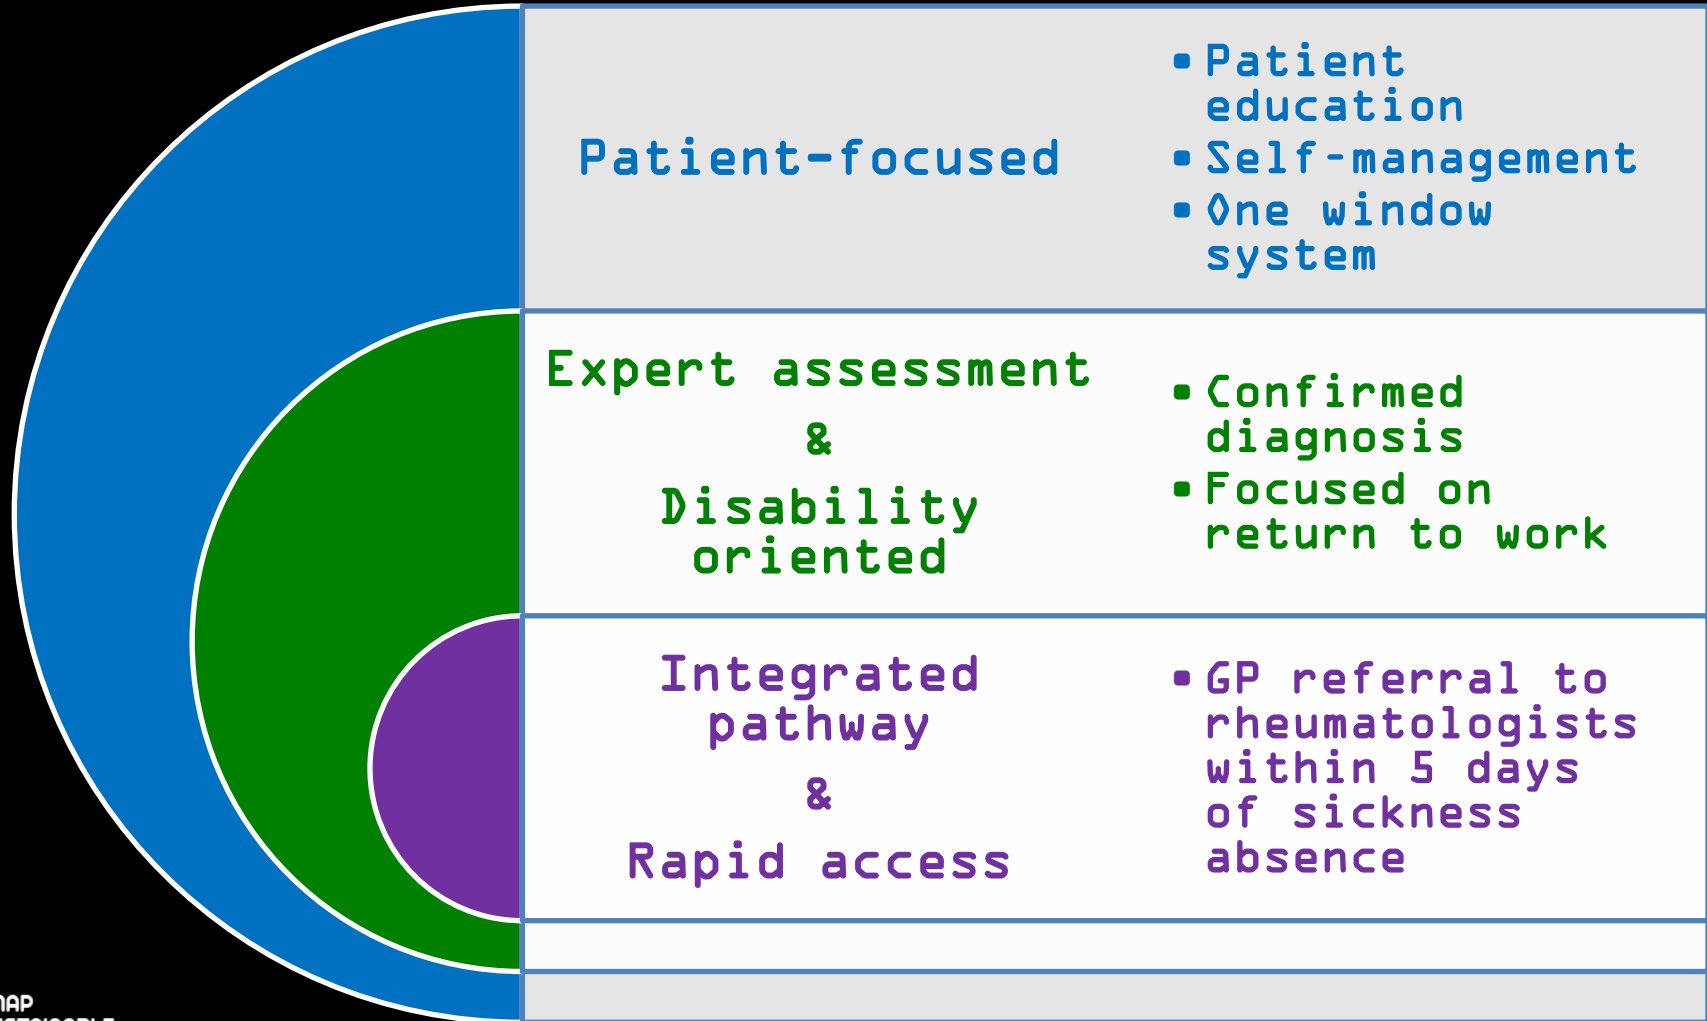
Patient-focused

- Patient education
- Self-management
- One window system

Expert assessment
&
Disability oriented

- Confirmed diagnosis
- Focused on return to work

Integrated pathway
&
Rapid access

- GP referral to rheumatologists within 5 days of sickness absence

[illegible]